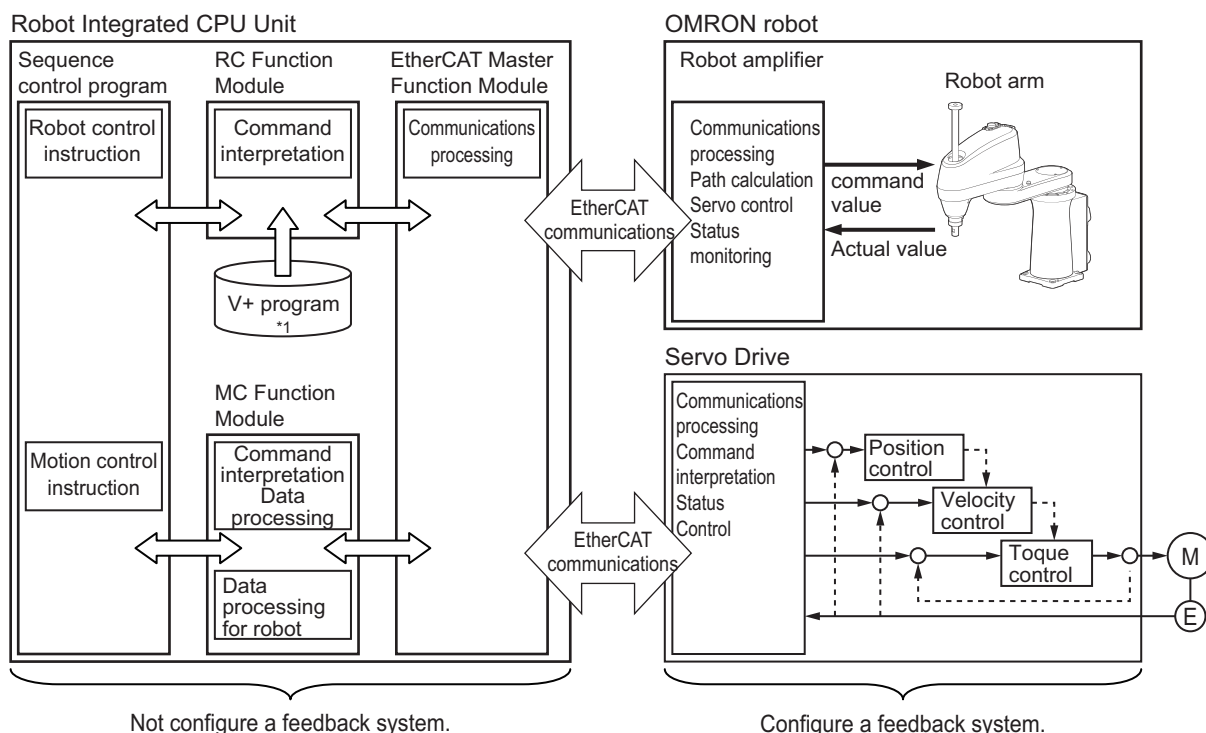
Robot Integrated CPU Unit

Sequence control program

Robot control instruction

Motion control instruction

RC Function Module

Command interpretation

V+ program
*1

MC Function Module

Command interpretation Data processing

Data processing for robot

EtherCAT Master Function Module

Communications processing

EtherCAT communications

EtherCAT communications

OMRON robot

Robot amplifier

Communications processing Path calculation Servo control Status monitoring

command value

Actual value

Robot arm

Servo Drive

Communications processing Command interpretation Status Control

Position control

Velocity control

Toque control

M

E

Not configure a feedback system.

Configure a feedback system.